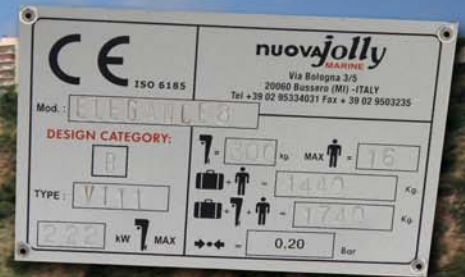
CE ISO 6185

nuovaJolly MARINE
Via Bologna 3/5
20060 Bussero (MI) - ITALY
Tel +39 02 95334031 Fax + 39 02 9503235

Mod. ELEGANCE 8

DESIGN CATEGORY:
B

TYPE: VIII

222 kW MAX

300 kg. MAX 16

= 1440 Kg.

+ = 1740 Kg.

= 0,20 Bar